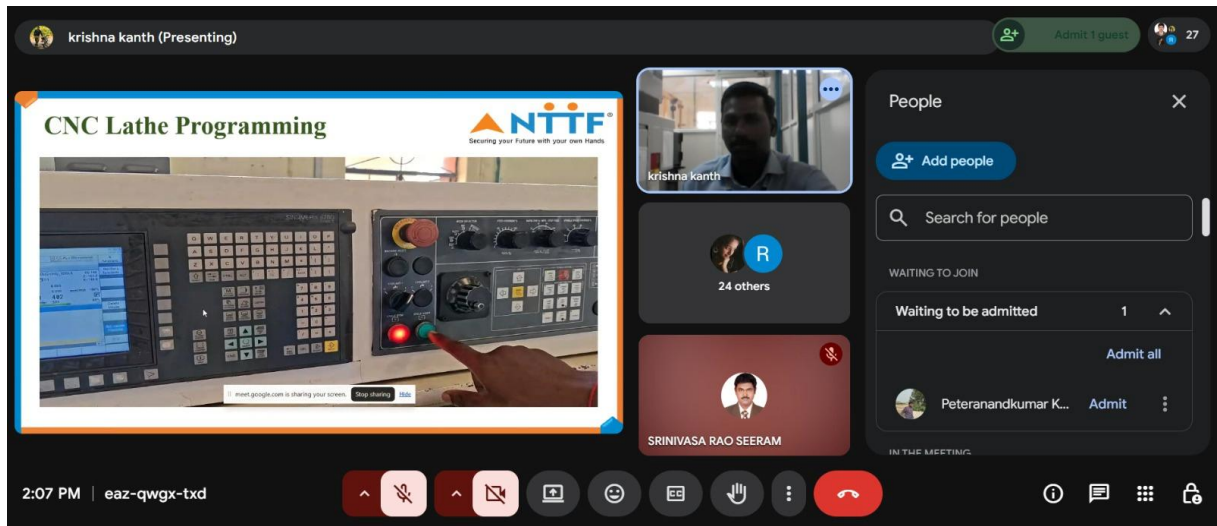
krishna kanth (Presenting)

Admit 1 guest

27

CNC Lathe Programming

NTTF

Securing your Future with your own Hands

meet.google.com is sharing your screen. Stop sharing Hide

krishna kanth

R

24 others

SRINIVASA RAO SEERAM

People

Add people

Search for people

WAITING TO JOIN

Waiting to be admitted 1

Admit all

Peteranandkumar K... Admit

IN THE MEETING

2:07 PM | eaz-qwgx-txd